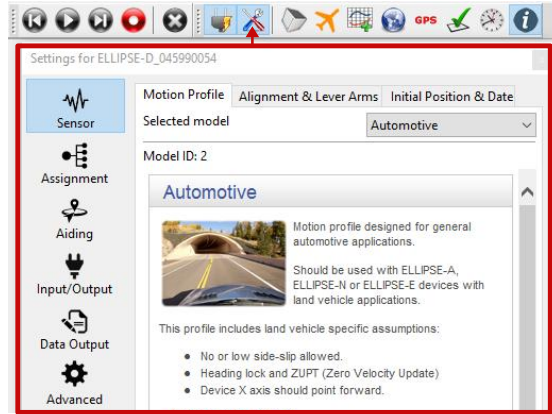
GPS

Settings for ELLIPSE-D_045990054

Sensor

Assignment

Aiding

Input/Output

Data Output

Advanced

Motion Profile | Alignment & Lever Arms | Initial Position & Date

Selected model Automotive

Model ID: 2

Automotive

Motion profile designed for general automotive applications.

Should be used with ELLIPSE-A, ELLIPSE-N or ELLIPSE-E devices with land vehicle applications.

This profile includes land vehicle specific assumptions:

- No or low side-slip allowed.
- Heading lock and ZUPT (Zero Velocity Update)
- Device X axis should point forward.